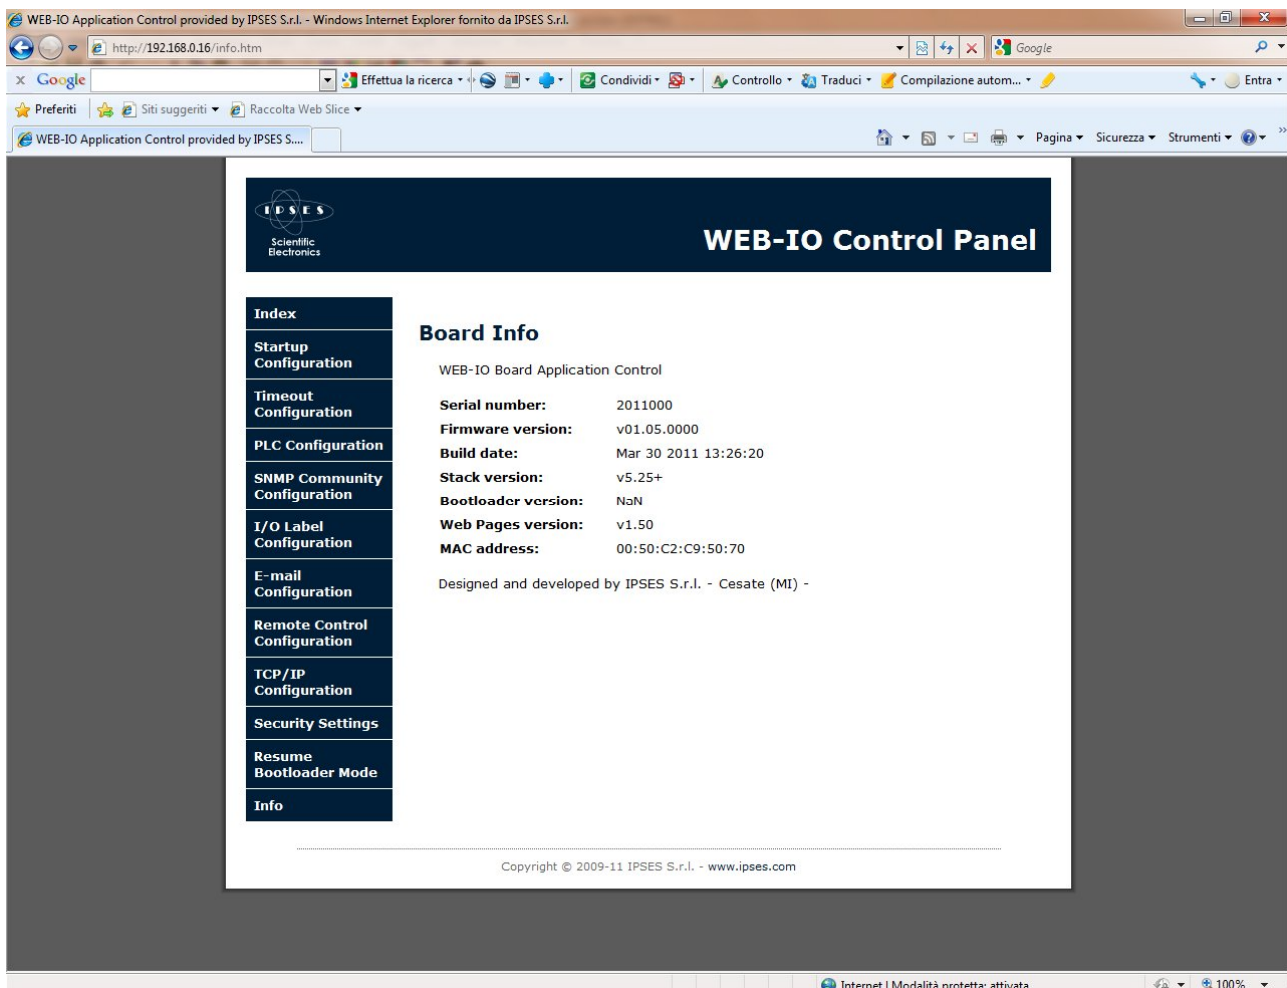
WEB-IO Application Control provided by IPSES S.r.l. - Windows Internet Explorer fornito da IPSES S.r.l.

http://192.168.0.16/info.htm

Google

x Google

Effettua la ricerca

Condividi

Controllo

Traduci

Compilazione autom...

Entra

Preferiti

Siti suggeriti

Raccolta Web Slice

WEB-IO Application Control provided by IPSES S....

Pagina

Sicurezza

Strumenti

IPSES
Scientific Electronics

WEB-IO Control Panel

Index

Startup Configuration

Timeout Configuration

PLC Configuration

SNMP Community Configuration

I/O Label Configuration

E-mail Configuration

Remote Control Configuration

TCP/IP Configuration

Security Settings

Resume Bootloader Mode

Info

Board Info

WEB-IO Board Application Control

| | |
|---|---|
| **Serial number:** | 2011000 |
| **Firmware version:** | v01.05.0000 |
| **Build date:** | Mar 30 2011 13:26:20 |
| **Stack version:** | v5.25+ |
| **Bootloader version:** | NaN |
| **Web Pages version:** | v1.50 |
| **MAC address:** | 00:50:C2:C9:50:70 |

Designed and developed by IPSES S.r.l. - Cesate (MI) -

Copyright © 2009-11 IPSES S.r.l. - www.ipses.com

Internet | Modalità protetta: attivata

100%